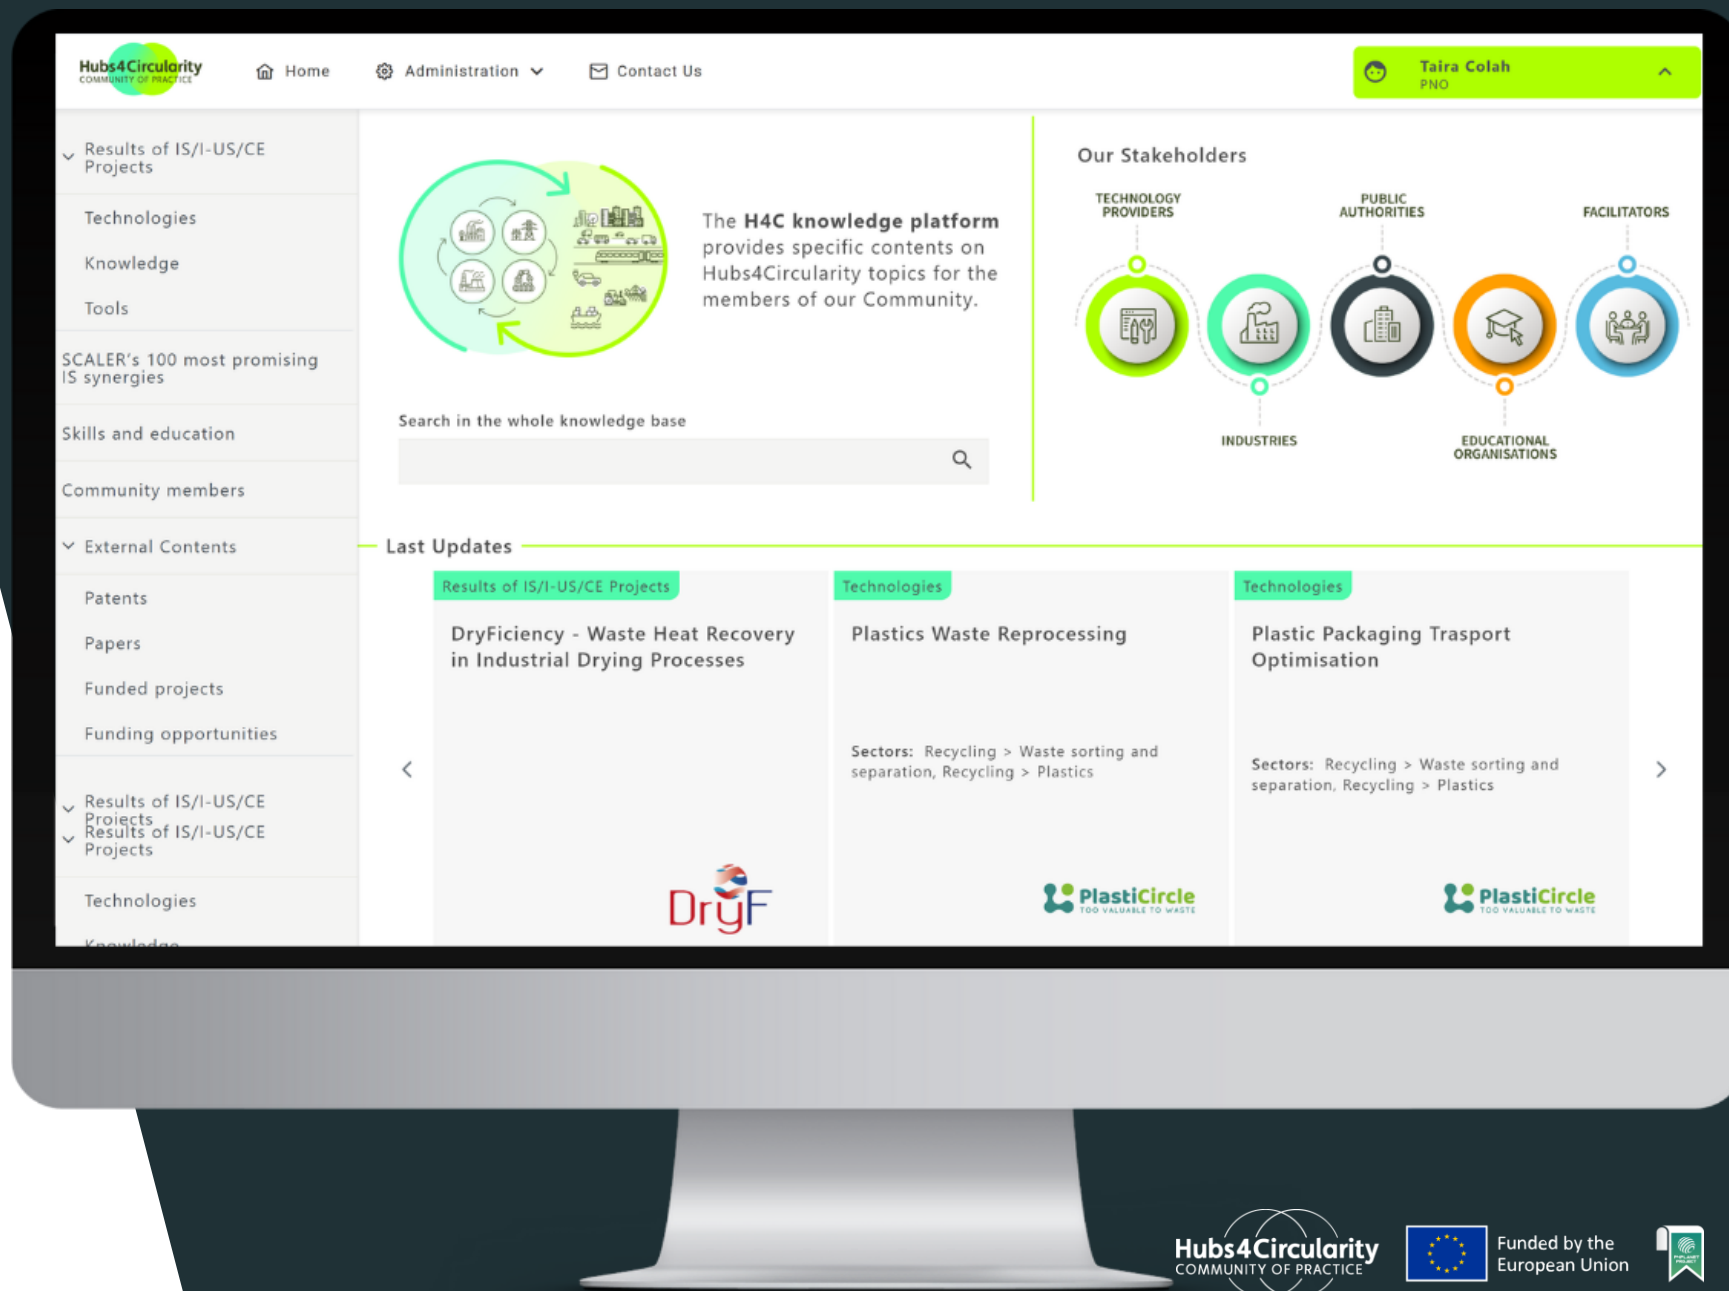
Hubs4Circularity
COMMUNITY OF PRACTICE

Home   Administration   Contact Us

Taira Colah
PNO

Results of IS/I-US/CE Projects

Technologies

Knowledge

Tools

SCALER's 100 most promising IS synergies

Skills and education

Community members

External Contents

Patents

Papers

Funded projects

Funding opportunities

Results of IS/I-US/CE Projects

Results of IS/I-US/CE Projects

Technologies

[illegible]

The **H4C knowledge platform** provides specific contents on Hubs4Circularity topics for the members of our Community.

Search in the whole knowledge base

Our Stakeholders

TECHNOLOGY PROVIDERS

PUBLIC AUTHORITIES

FACILITATORS

INDUSTRIES

EDUCATIONAL ORGANISATIONS

Last Updates

Results of IS/I-US/CE Projects

DryFiciency - Waste Heat Recovery in Industrial Drying Processes

DryF

Technologies

Plastics Waste Reprocessing

Sectors: Recycling > Waste sorting and separation, Recycling > Plastics

PlastiCircle
TOO VALUABLE TO WASTE

Technologies

Plastic Packaging Trasport Optimisation

Sectors: Recycling > Waste sorting and separation, Recycling > Plastics

PlastiCircle
TOO VALUABLE TO WASTE

Hubs4Circularity
COMMUNITY OF PRACTICE

Funded by the European Union